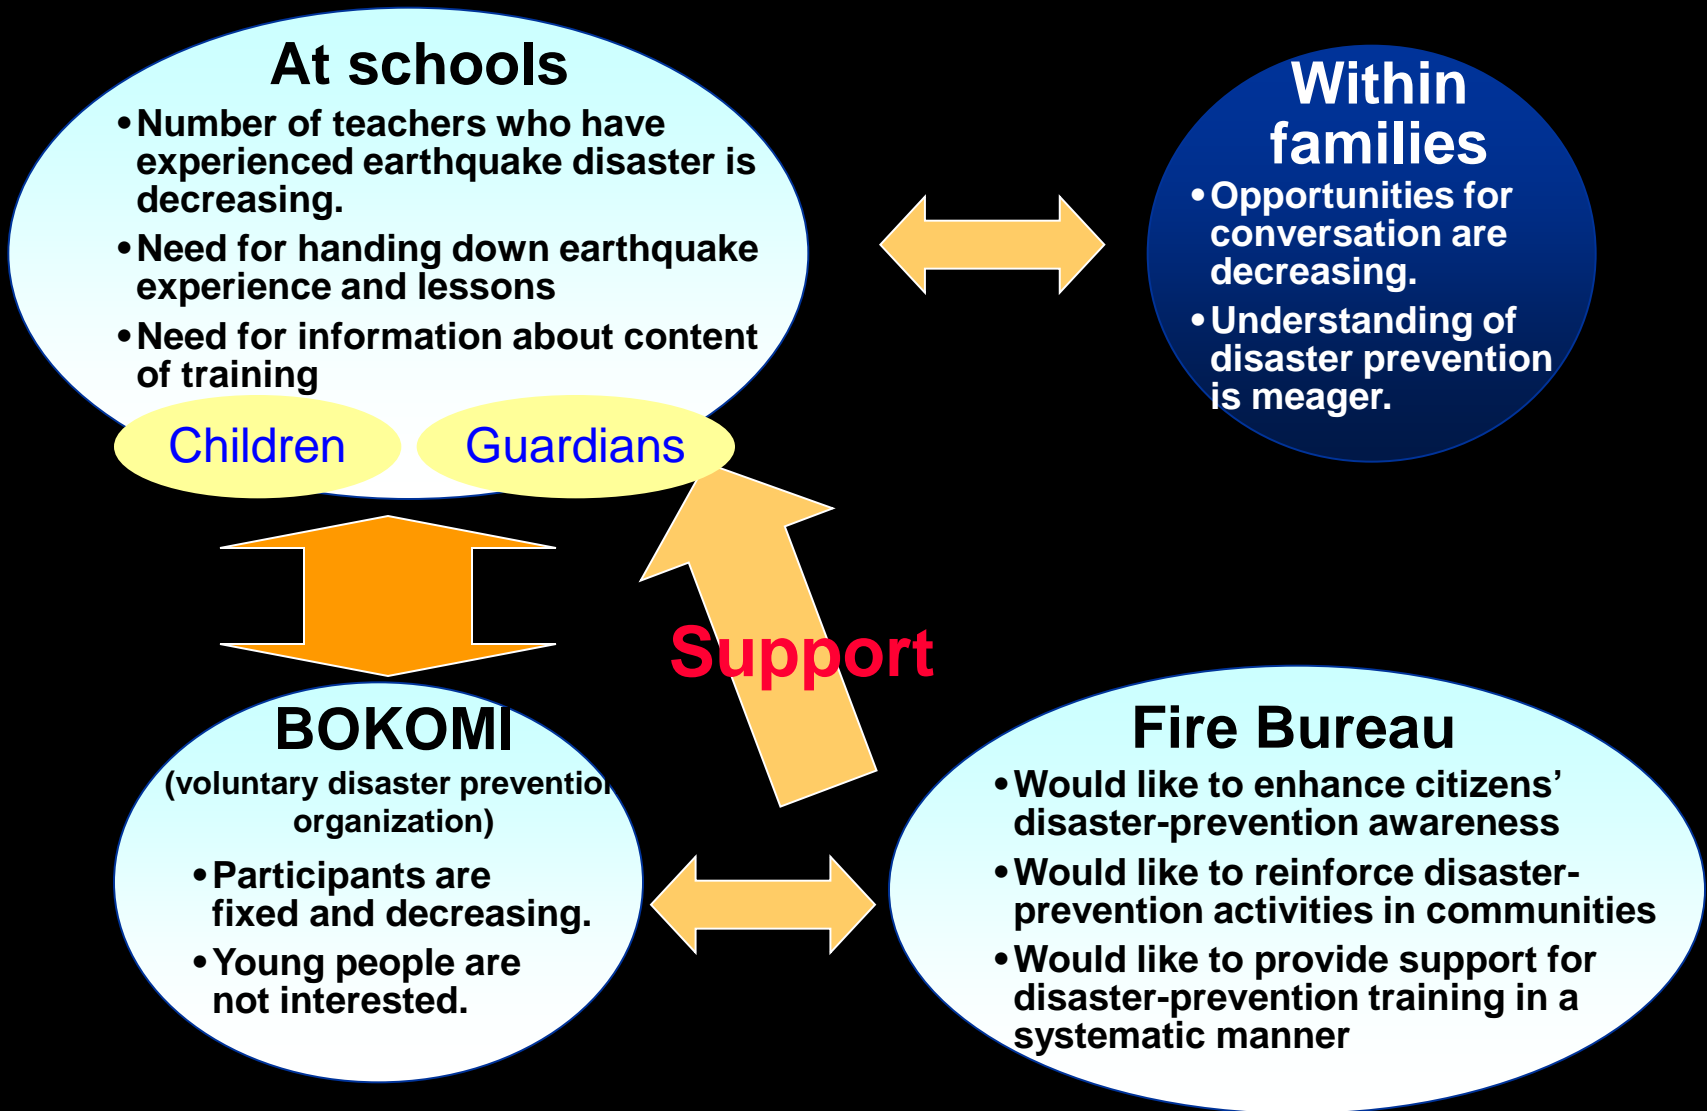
At schools

• Number of teachers who have experienced earthquake disaster is decreasing.
• Need for handing down earthquake experience and lessons
• Need for information about content of training

Children

Guardians

Within families

• Opportunities for conversation are decreasing.
• Understanding of disaster prevention is meager.

Support

BOKOMI
(voluntary disaster preventio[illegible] organization)

• Participants are fixed and decreasing.
• Young people are not interested.

Fire Bureau

• Would like to enhance citizens' disaster-prevention awareness
• Would like to reinforce disaster-prevention activities in communities
• Would like to provide support for disaster-prevention training in a systematic manner